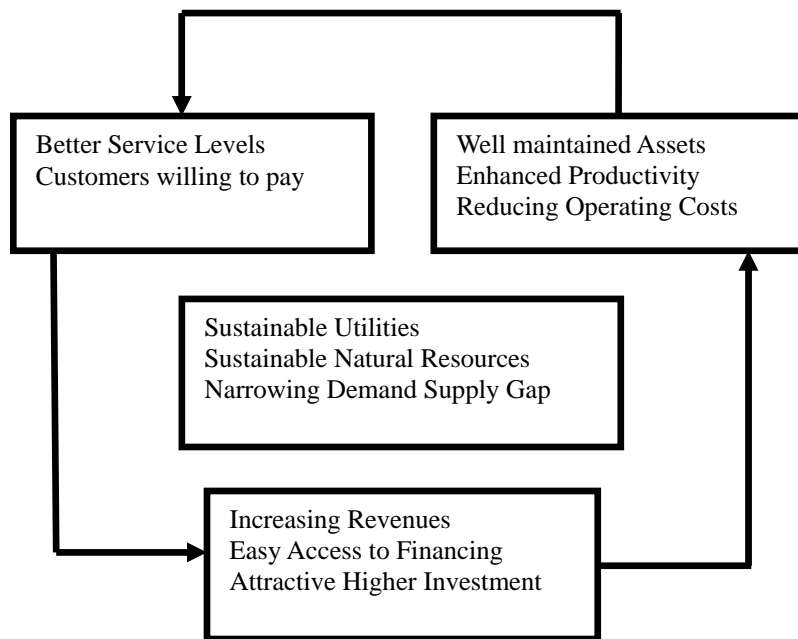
Better Service Levels
Customers willing to pay

Well maintained Assets
Enhanced Productivity
Reducing Operating Costs

Sustainable Utilities
Sustainable Natural Resources
Narrowing Demand Supply Gap

Increasing Revenues
Easy Access to Financing
Attractive Higher Investment